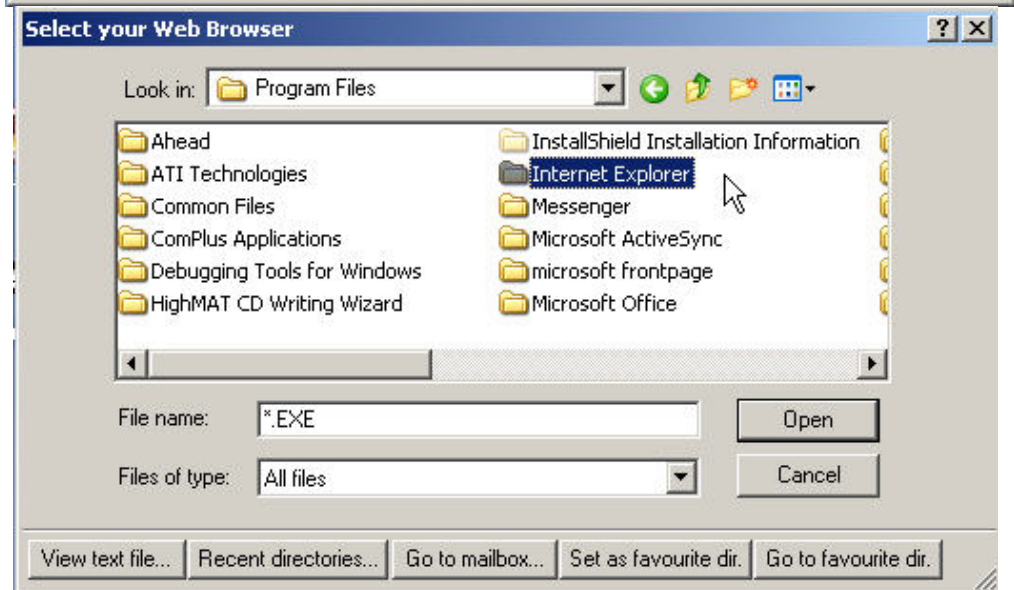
Select your Web Browser

?

Look in: Program Files

Ahead
ATI Technologies
Common Files
ComPlus Applications
Debugging Tools for Windows
HighMAT CD Writing Wizard
InstallShield Installation Information
Internet Explorer
Messenger
Microsoft ActiveSync
microsoft frontpage
Microsoft Office

File name: *.EXE

Open

Files of type: All files

Cancel

View text file... | Recent directories... | Go to mailbox... | Set as favourite dir. | Go to favourite dir.